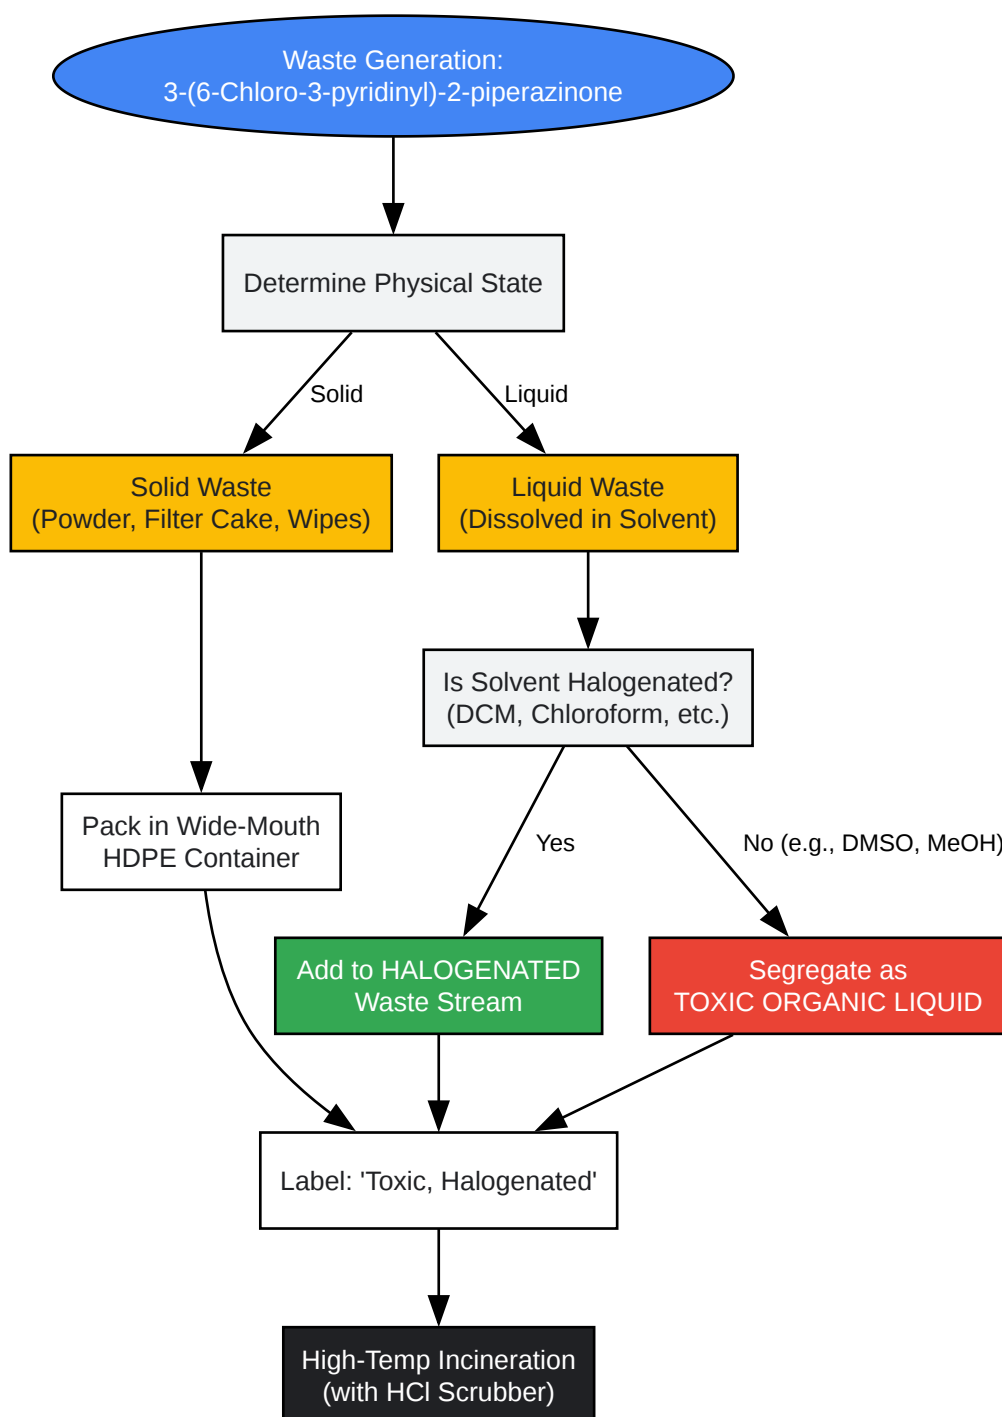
Waste Generation:
3-(6-Chloro-3-pyridinyl)-2-piperazinone

Determine Physical State

Solid

Liquid

Solid Waste
(Powder, Filter Cake, Wipes)

Liquid Waste
(Dissolved in Solvent)

Is Solvent Halogenated?
(DCM, Chloroform, etc.)

Pack in Wide-Mouth
HDPE Container

Yes

No (e.g., DMSO, MeOH)

Add to HALOGENATED
Waste Stream

Segregate as
TOXIC ORGANIC LIQUID

Label: 'Toxic, Halogenated'

High-Temp Incineration
(with HCl Scrubber)